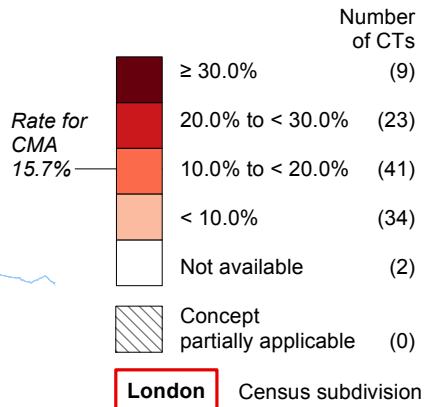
Number of CTs

Rate for CMA 15.7%

| | |
|---|---|
| ≥ 30.0% | (9) |
| 20.0% to < 30.0% | (23) |
| 10.0% to < 20.0% | (41) |
| < 10.0% | (34) |
| Not available | (2) |
| Concept partially applicable | (0) |

London Census subdivision